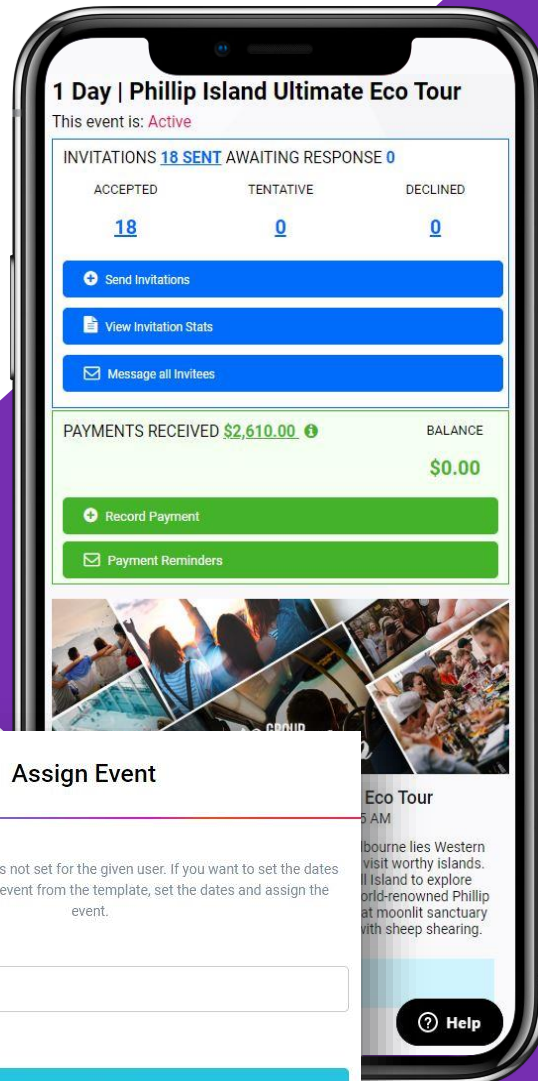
1 Day | Phillip Island Ultimate Eco Tour

This event is: Active

INVITATIONS 18 SENT AWAITING RESPONSE 0

| ACCEPTED | TENTATIVE | DECLINED |
|---|---|---|
| 18 | 0 | 0 |

Send Invitations

View Invitation Stats

Message all Invitees

PAYMENTS RECEIVED $2,610.00

BALANCE

$0.00

Record Payment

Payment Reminders

GROUP

Assign Event

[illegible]s not set for the given user. If you want to set the dates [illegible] event from the template, set the dates and assign the event.

Eco Tour

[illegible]5 AM

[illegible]lbourne lies Western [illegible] visit worthy islands. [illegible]ll Island to explore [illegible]orld-renowned Phillip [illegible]at moonlit sanctuary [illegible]with sheep shearing.

Help